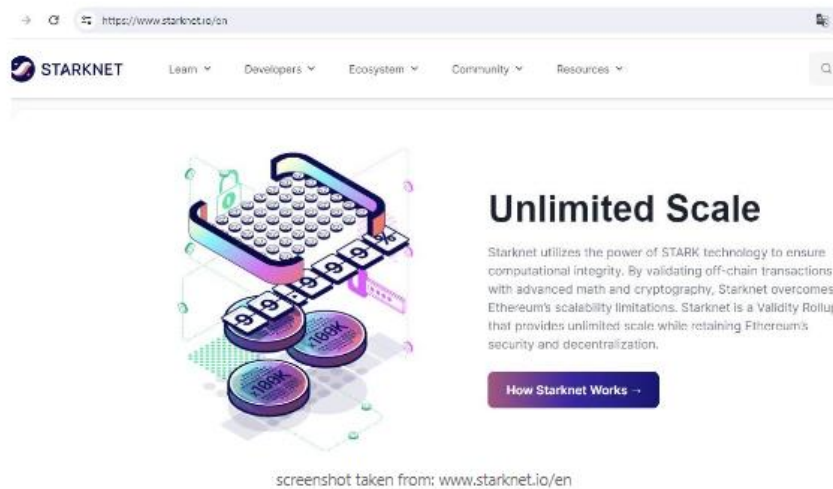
https://www.starknet.io/en

STARKNET

Learn ⌄ Developers ⌄ Ecosystem ⌄ Community ⌄ Resources ⌄

99.99%

100K

100K

Unlimited Scale

Starknet utilizes the power of STARK technology to ensure computational integrity. By validating off-chain transactions with advanced math and cryptography, Starknet overcomes Ethereum's scalability limitations. Starknet is a Validity Rollup that provides unlimited scale while retaining Ethereum's security and decentralization.

How Starknet Works →

screenshot taken from: www.starknet.io/en